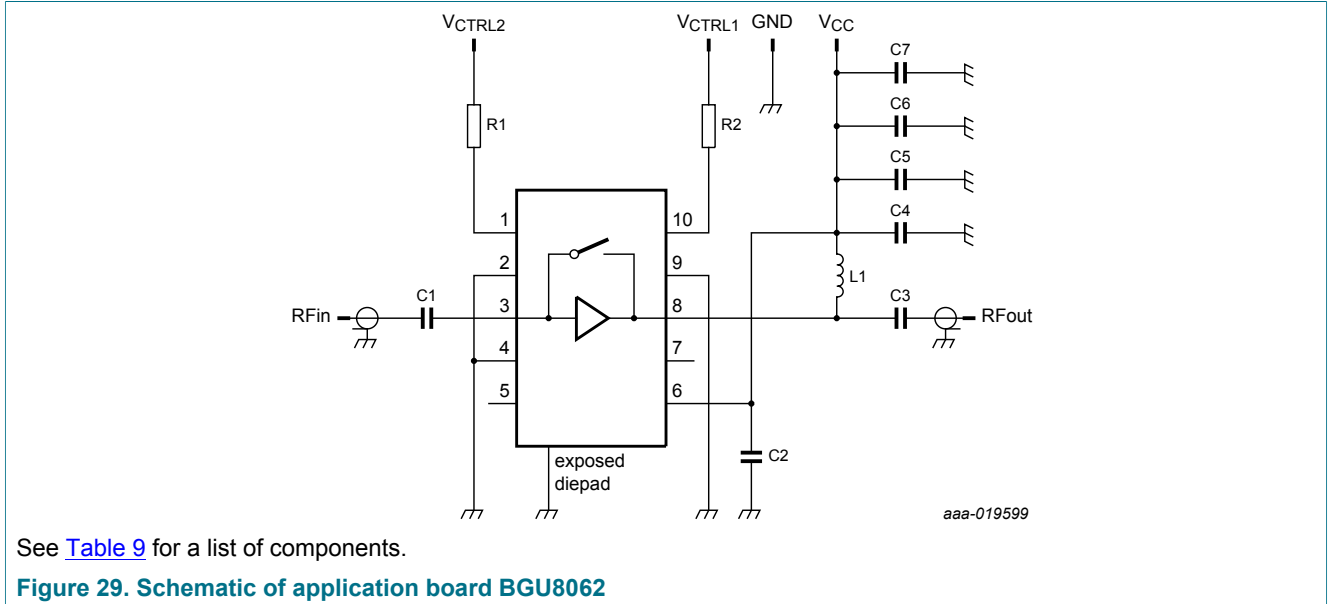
$V_{CTRL2}$ $V_{CTRL1}$ GND $V_{CC}$

C7

C6

R1 R2

C5

C4

1 10

2 9

L1

RFin C1 3 8 C3 RFout

4 7

5 6

C2

exposed diepad

aaa-019599

See Table 9 for a list of components.

Figure 29. Schematic of application board BGU8062